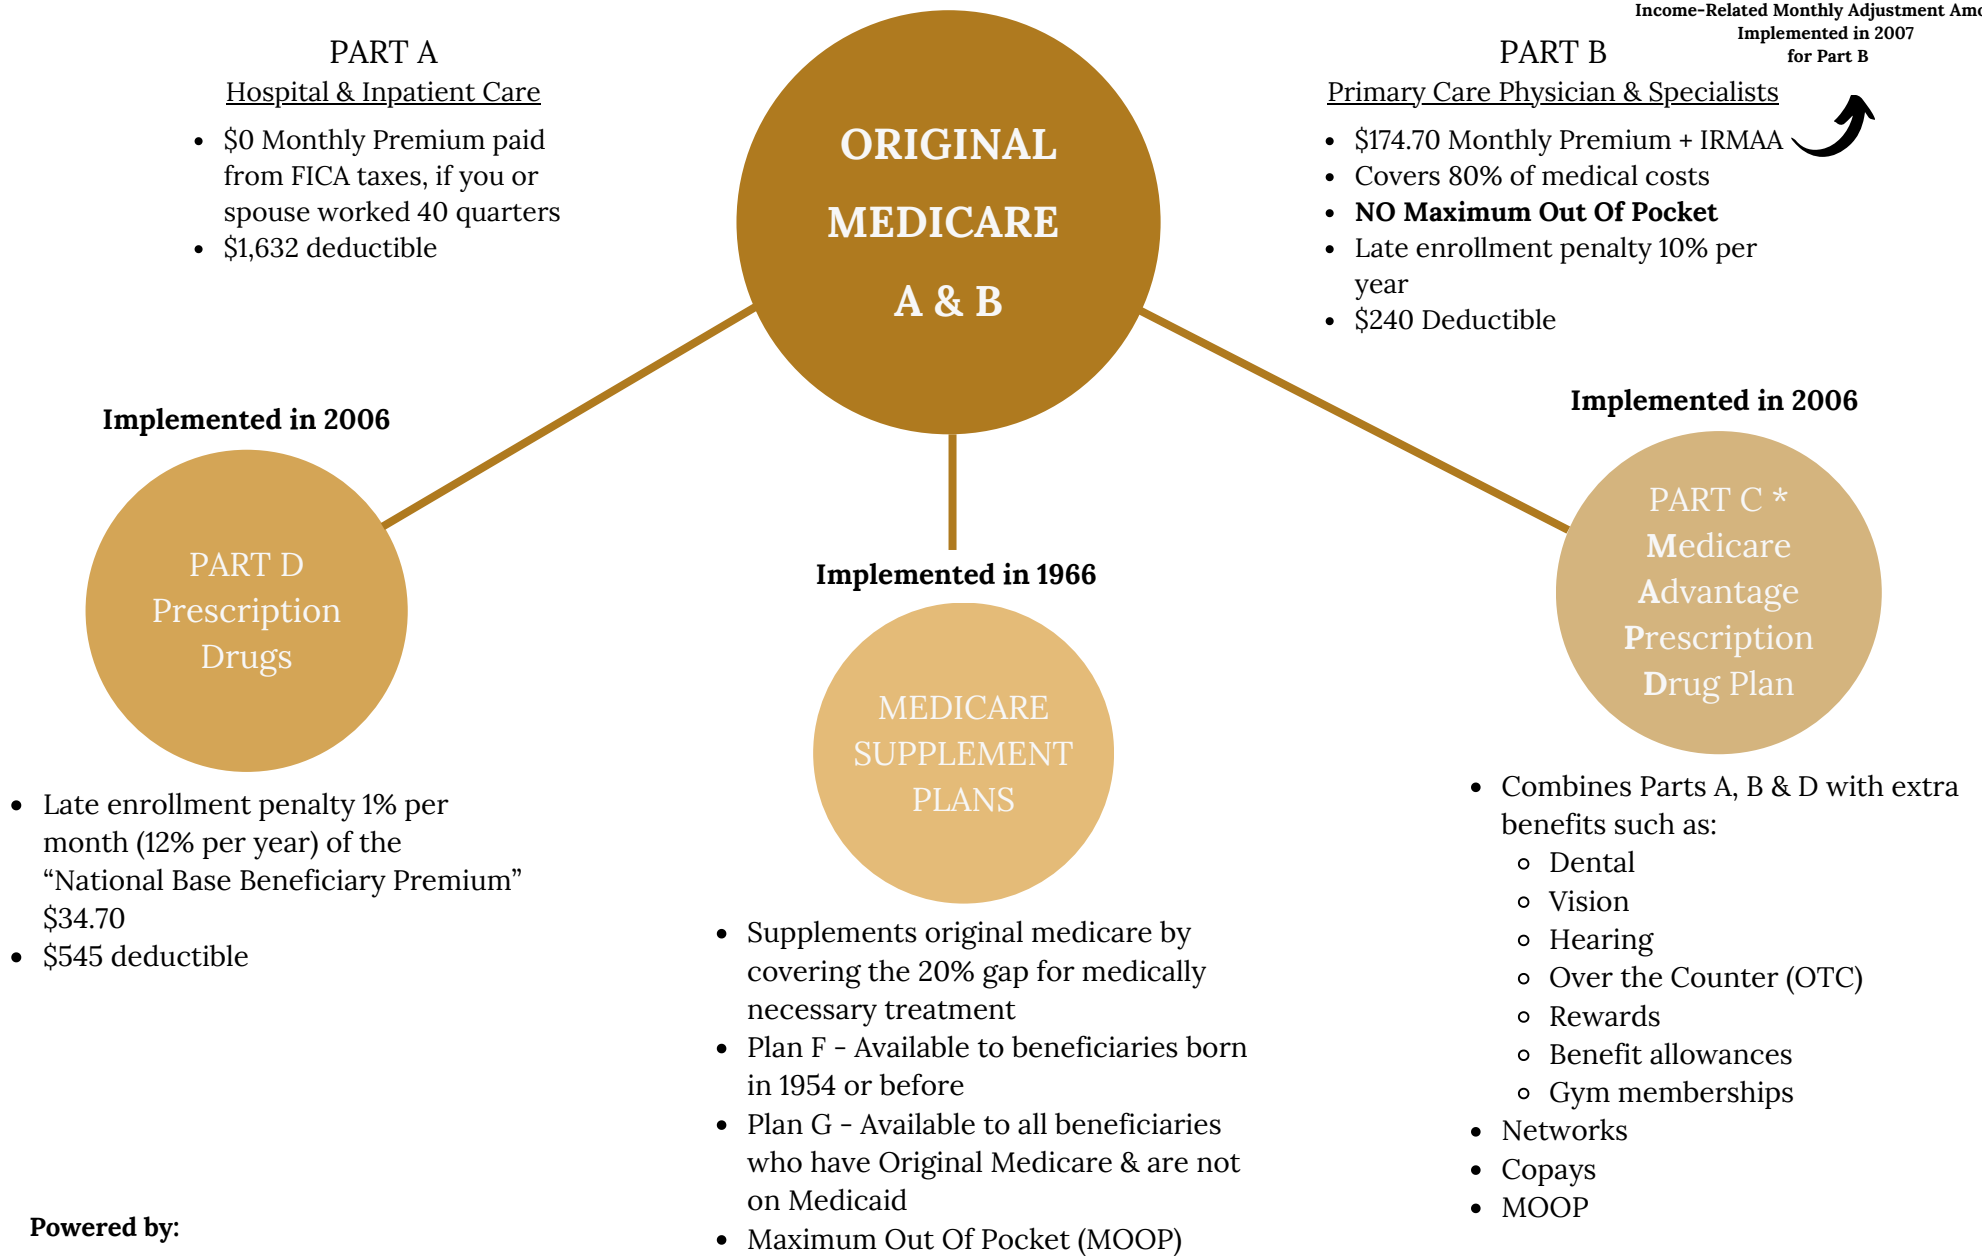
PART A
Hospital & Inpatient Care

- $0 Monthly Premium paid from FICA taxes, if you or spouse worked 40 quarters
- $1,632 deductible

ORIGINAL MEDICARE A & B

Income-Related Monthly Adjustment Amo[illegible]
Implemented in 2007
for Part B

PART B
Primary Care Physician & Specialists

- $174.70 Monthly Premium + IRMAA
- Covers 80% of medical costs
- NO Maximum Out Of Pocket
- Late enrollment penalty 10% per year
- $240 Deductible

Implemented in 2006

PART D
Prescription Drugs

- Late enrollment penalty 1% per month (12% per year) of the “National Base Beneficiary Premium” $34.70
- $545 deductible

Implemented in 1966

MEDICARE SUPPLEMENT PLANS

- Supplements original medicare by covering the 20% gap for medically necessary treatment
- Plan F - Available to beneficiaries born in 1954 or before
- Plan G - Available to all beneficiaries who have Original Medicare & are not on Medicaid
- Maximum Out Of Pocket (MOOP)

Implemented in 2006

PART C *
Medicare Advantage Prescription Drug Plan

- Combines Parts A, B & D with extra benefits such as:
  - Dental
  - Vision
  - Hearing
  - Over the Counter (OTC)
  - Rewards
  - Benefit allowances
  - Gym memberships
- Networks
- Copays
- MOOP

Powered by: